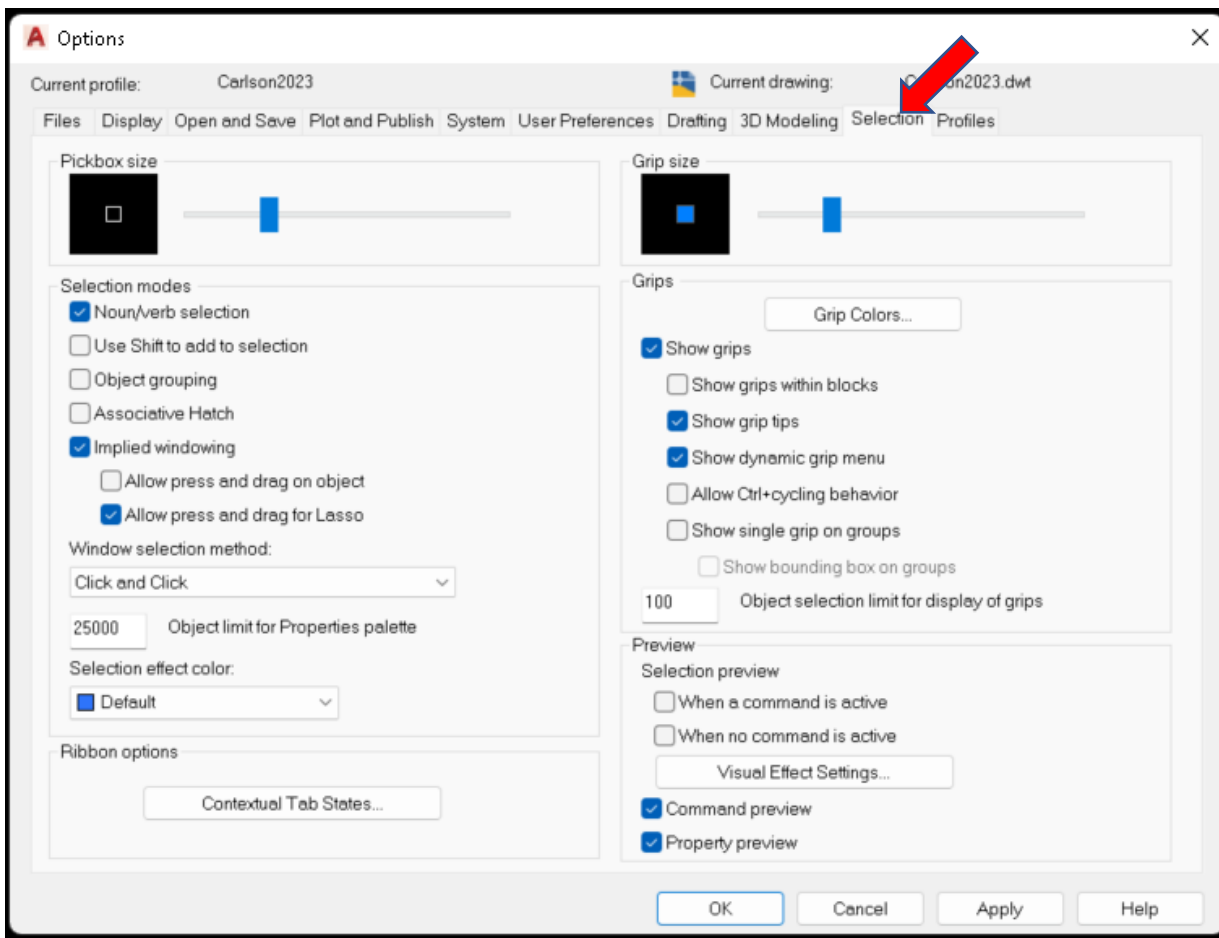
Options

Current profile: Carlson2023

Current drawing: C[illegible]son2023.dwt

Files | Display | Open and Save | Plot and Publish | System | User Preferences | Drafting | 3D Modeling | Selection | Profiles

Pickbox size

Grip size

Selection modes

Noun/verb selection

Use Shift to add to selection

Object grouping

Associative Hatch

Implied windowing

Allow press and drag on object

Allow press and drag for Lasso

Window selection method:

Click and Click

25000 Object limit for Properties palette

Selection effect color:

Default

Ribbon options

Contextual Tab States...

Grips

Grip Colors...

Show grips

Show grips within blocks

Show grip tips

Show dynamic grip menu

Allow Ctrl+cycling behavior

Show single grip on groups

Show bounding box on groups

100 Object selection limit for display of grips

Preview

Selection preview

When a command is active

When no command is active

Visual Effect Settings...

Command preview

Property preview

OK | Cancel | Apply | Help